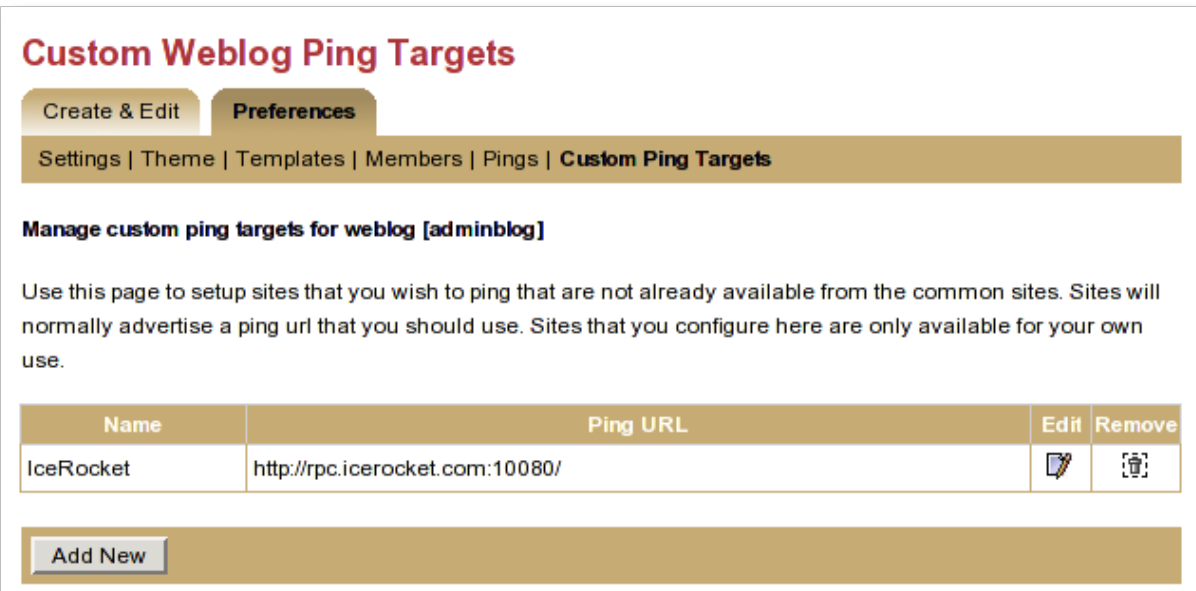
Custom Weblog Ping Targets

Create & Edit
Preferences

Settings | Theme | Templates | Members | Pings | Custom Ping Targets

Manage custom ping targets for weblog [adminblog]

Use this page to setup sites that you wish to ping that are not already available from the common sites. Sites will normally advertise a ping url that you should use. Sites that you configure here are only available for your own use.

| Name | Ping URL | Edit | Remove |
|---|---|---|---|
| IceRocket | http://rpc.icerocket.com:10080/ | | |

Add New